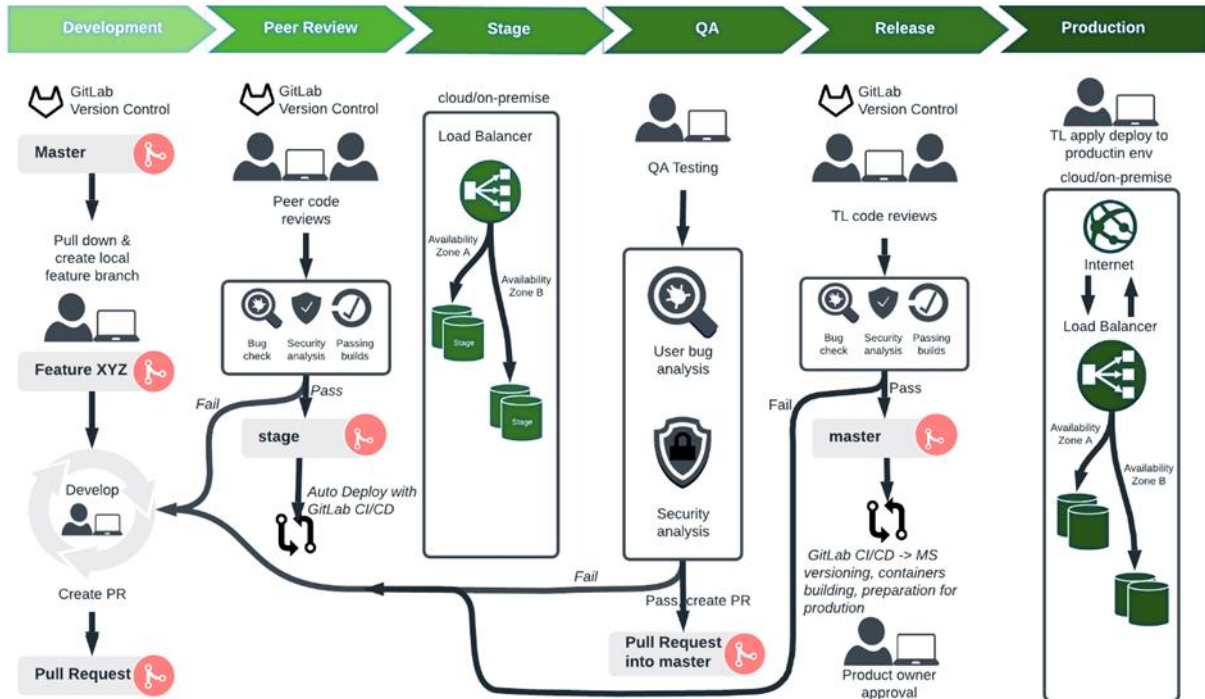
Development

Peer Review

Stage

QA

Release

Production

GitLab Version Control

Master

Pull down & create local feature branch

Feature XYZ

Develop

Create PR

Pull Request

GitLab Version Control

Peer code reviews

Bug check

Security analysis

Passing builds

Pass

Fail

stage

Auto Deploy with GitLab CI/CD

cloud/on-premise

Load Balancer

Availability Zone A

Availability Zone B

Stage

Stage

QA Testing

User bug analysis

Security analysis

Fail

Pass, create PR

Pull Request into master

GitLab Version Control

TL code reviews

Bug check

Security analysis

Passing builds

Pass

Fail

master

GitLab CI/CD -> MS versioning, containers building, preparation for prodution

Product owner approval

TL apply deploy to productin env

cloud/on-premise

Internet

Load Balancer

Availability Zone A

Availability Zone B